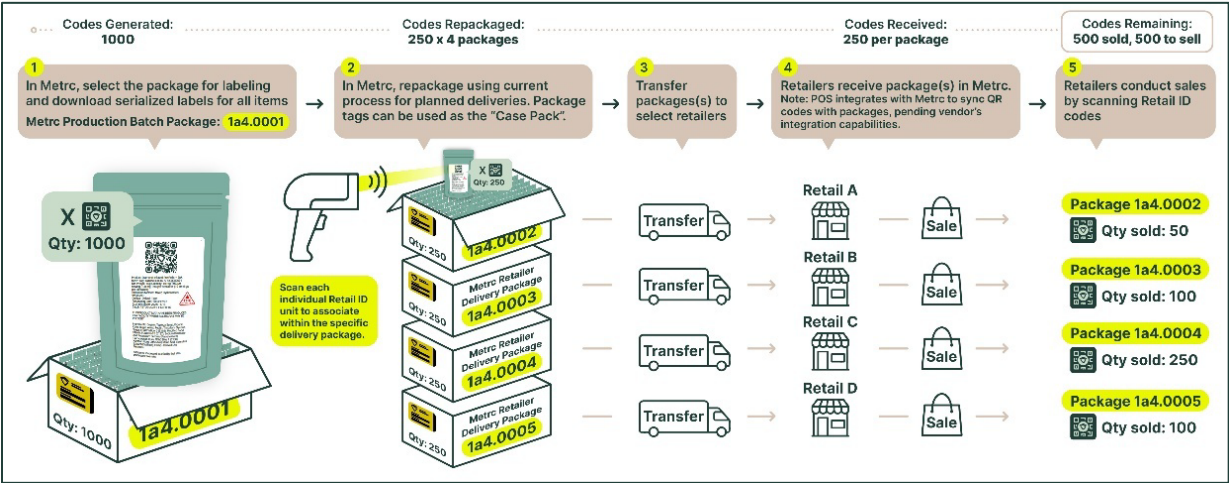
Codes Generated:
1000

Codes Repackaged:
250 x 4 packages

Codes Received:
250 per package

Codes Remaining:
500 sold, 500 to sell

1
In Metrc, select the package for labeling and download serialized labels for all items
Metrc Production Batch Package: 1a4.0001

2
In Metrc, repackage using current process for planned deliveries. Package tags can be used as the "Case Pack".

3
Transfer packages(s) to select retailers

4
Retailers receive package(s) in Metrc.
Note: POS integrates with Metrc to sync QR codes with packages, pending vendor's integration capabilities.

5
Retailers conduct sales by scanning Retail ID codes

X
Qty: 1000

Qty: 1000
1a4.0001

X
Qty: 250

Scan each individual Retail ID unit to associate within the specific delivery package.

Qty: 250
1a4.0002

Qty: 250
Metrc Retailer Delivery Package
1a4.0003

Qty: 250
Metrc Retailer Delivery Package
1a4.0004

Qty: 250
Metrc Retailer Delivery Package
1a4.0005

Transfer
Retail A
Sale
Package 1a4.0002
Qty sold: 50

Transfer
Retail B
Sale
Package 1a4.0003
Qty sold: 100

Transfer
Retail C
Sale
Package 1a4.0004
Qty sold: 250

Transfer
Retail D
Sale
Package 1a4.0005
Qty sold: 100